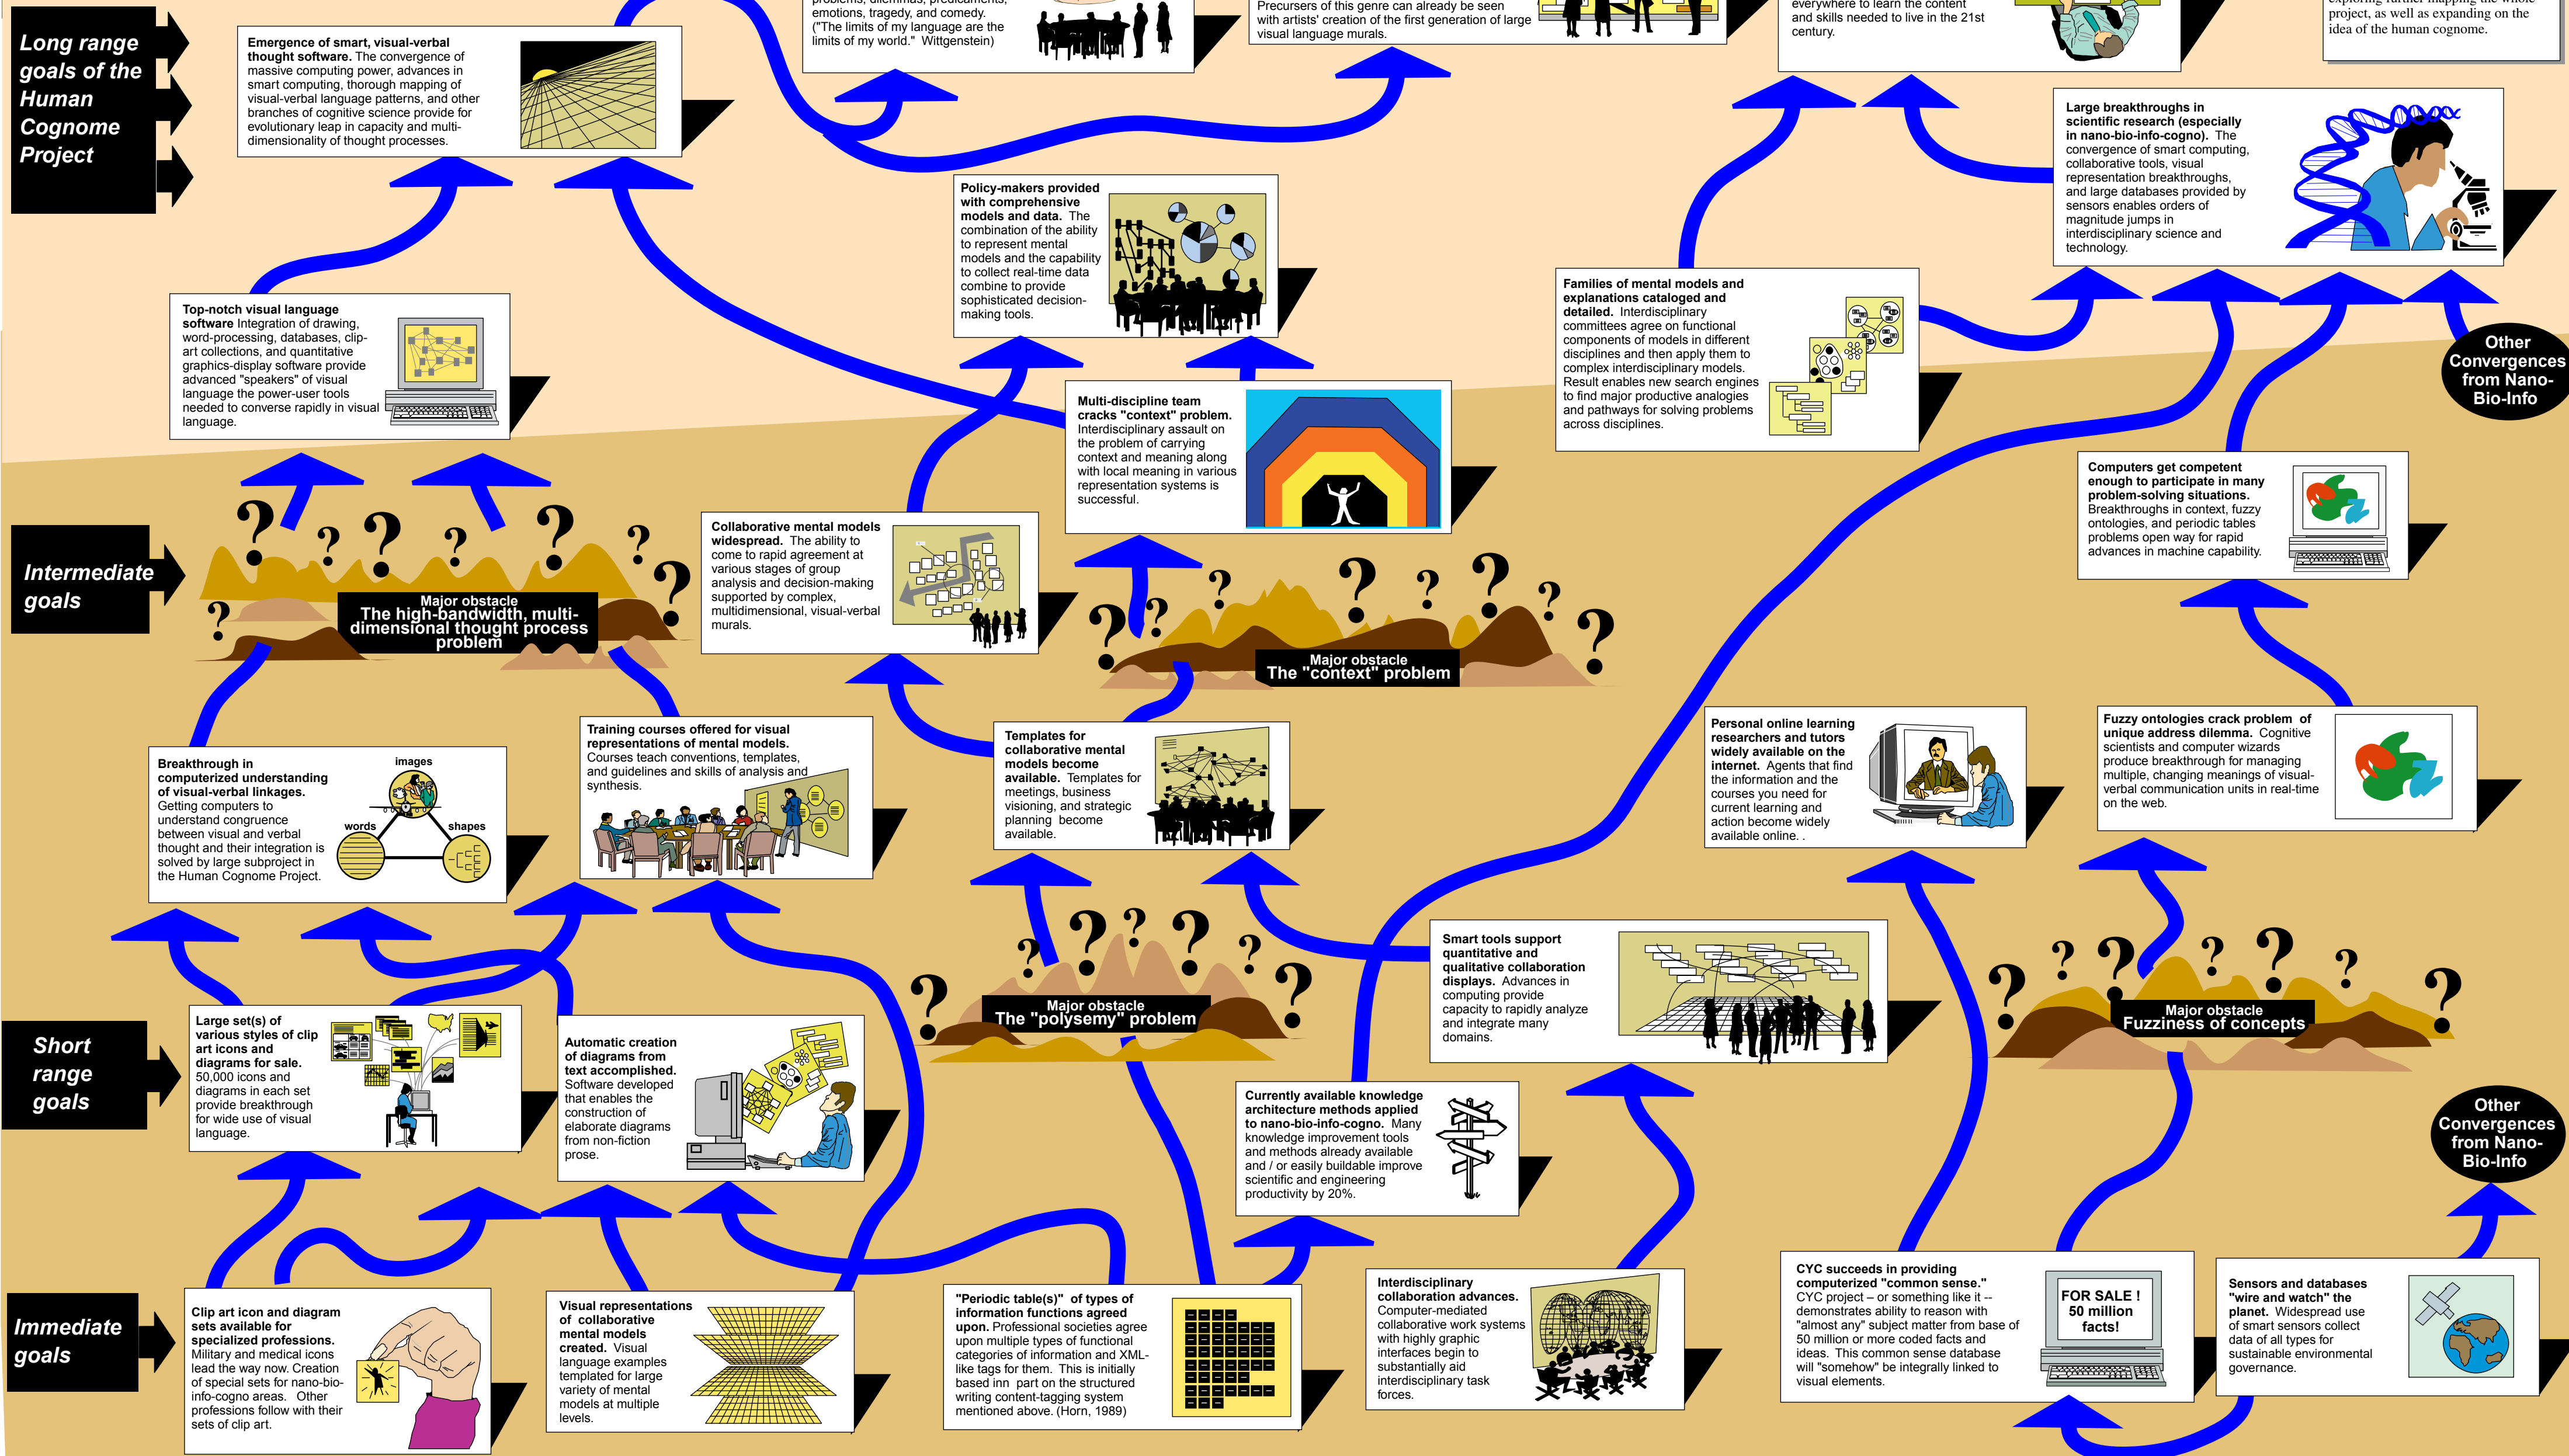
Long range goals of the Human Cognome Project

Emergence of smart, visual-verbal thought software. The convergence of massive computing power, advances in smart computing, thorough mapping of visual-verbal language patterns, and other branches of cognitive science provide for evolutionary leap in capacity and multi-dimensionality of thought processes.

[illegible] problems, dilemmas, predicaments, emotions, tragedy, and comedy. ("The limits of my language are the limits of my world." Wittgenstein)

Precursers of this genre can already be seen with artists' creation of the first generation of large visual language murals.

everywhere to learn the content and skills needed to live in the 21st century.

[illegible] project, as well as expanding on the idea of the human cognome.

Large breakthroughs in scientific research (especially in nano-bio-info-cogno). The convergence of smart computing, collaborative tools, visual representation breakthroughs, and large databases provided by sensors enables orders of magnitude jumps in interdisciplinary science and technology.

Policy-makers provided with comprehensive models and data. The combination of the ability to represent mental models and the capability to collect real-time data combine to provide sophisticated decision-making tools.

Top-notch visual language software Integration of drawing, word-processing, databases, clip-art collections, and quantitative graphics-display software provide advanced "speakers" of visual language the power-user tools needed to converse rapidly in visual language.

Families of mental models and explanations cataloged and detailed. Interdisciplinary committees agree on functional components of models in different disciplines and then apply them to complex interdisciplinary models. Result enables new search engines to find major productive analogies and pathways for solving problems across disciplines.

Other Convergences from Nano-Bio-Info

Multi-discipline team cracks "context" problem. Interdisciplinary assault on the problem of carrying context and meaning along with local meaning in various representation systems is successful.

Computers get competent enough to participate in many problem-solving situations. Breakthroughs in context, fuzzy ontologies, and periodic tables problems open way for rapid advances in machine capability.

Intermediate goals

?  ?  ?  ?  ?  ?  ?  ?

Major obstacle
The high-bandwidth, multi-dimensional thought process problem

Collaborative mental models widespread. The ability to come to rapid agreement at various stages of group analysis and decision-making supported by complex, multidimensional, visual-verbal murals.

Major obstacle
The "context" problem

Training courses offered for visual representations of mental models. Courses teach conventions, templates, and guidelines and skills of analysis and synthesis.

Templates for collaborative mental models become available. Templates for meetings, business visioning, and strategic planning become available.

Personal online learning researchers and tutors widely available on the internet. Agents that find the information and the courses you need for current learning and action become widely available online. .

Fuzzy ontologies crack problem of unique address dilemma. Cognitive scientists and computer wizards produce breakthrough for managing multiple, changing meanings of visual-verbal communication units in real-time on the web.

Breakthrough in computerized understanding of visual-verbal linkages. Getting computers to understand congruence between visual and verbal thought and their integration is solved by large subproject in the Human Cognome Project.
images
words
shapes

Major obstacle
The "polysemy" problem

Smart tools support quantitative and qualitative collaboration displays. Advances in computing provide capacity to rapidly analyze and integrate many domains.

Major obstacle
Fuzziness of concepts

Short range goals

Large set(s) of various styles of clip art icons and diagrams for sale. 50,000 icons and diagrams in each set provide breakthrough for wide use of visual language.

Automatic creation of diagrams from text accomplished. Software developed that enables the construction of elaborate diagrams from non-fiction prose.

Currently available knowledge architecture methods applied to nano-bio-info-cogno. Many knowledge improvement tools and methods already available and / or easily buildable improve scientific and engineering productivity by 20%.

Other Convergences from Nano-Bio-Info

Immediate goals

Clip art icon and diagram sets available for specialized professions. Military and medical icons lead the way now. Creation of special sets for nano-bio-info-cogno areas. Other professions follow with their sets of clip art.

Visual representations of collaborative mental models created. Visual language examples templated for large variety of mental models at multiple levels.

"Periodic table(s)" of types of information functions agreed upon. Professional societies agree upon multiple types of functional categories of information and XML-like tags for them. This is initially based inn part on the structured writing content-tagging system mentioned above. (Horn, 1989)

Interdisciplinary collaboration advances. Computer-mediated collaborative work systems with highly graphic interfaces begin to substantially aid interdisciplinary task forces.

CYC succeeds in providing computerized "common sense." CYC project – or something like it -- demonstrates ability to reason with "almost any" subject matter from base of 50 million or more coded facts and ideas. This common sense database will "somehow" be integrally linked to visual elements.

FOR SALE ! 50 million facts!

Sensors and databases "wire and watch" the planet. Widespread use of smart sensors collect data of all types for sustainable environmental governance.